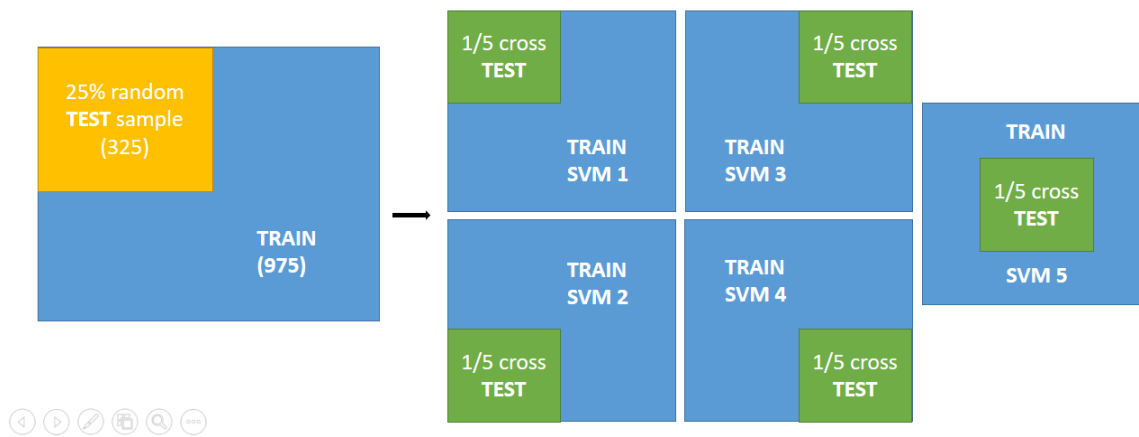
25% random **TEST** sample (325)

**TRAIN (975)**

1/5 cross **TEST**

**TRAIN SVM 1**

1/5 cross **TEST**

**TRAIN SVM 3**

**TRAIN**

1/5 cross **TEST**

**SVM 5**

**TRAIN SVM 2**

1/5 cross **TEST**

**TRAIN SVM 4**

1/5 cross **TEST**